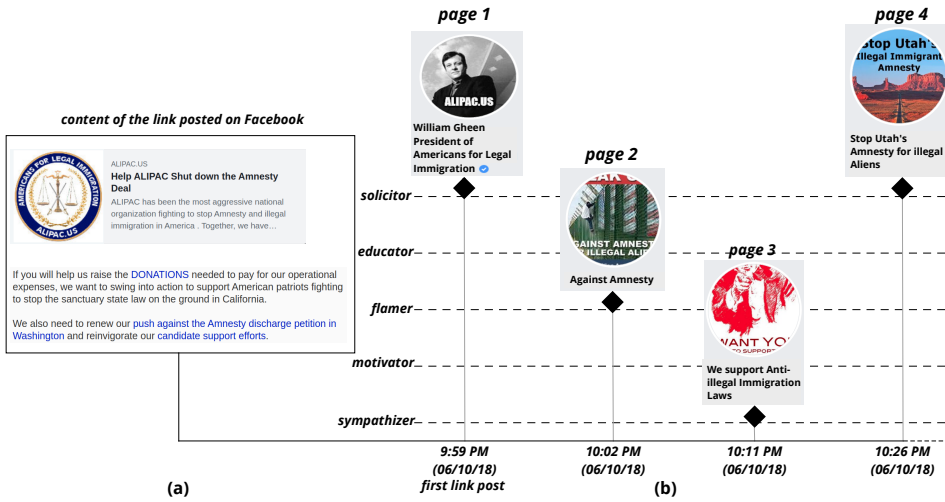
content of the link posted on Facebook

AMERICANS FOR LEGAL IMMIGRATION
ALIPAC.US

ALIPAC.US
Help ALIPAC Shut down the Amnesty Deal
ALIPAC has been the most aggressive national organization fighting to stop Amnesty and illegal immigration in America . Today, we have...

If you will help us raise the DONATIONS needed to pay for our operational expenses, we want to swing into action to support American patriots fighting to stop the sanctuary state law on the ground in California.

We also need to renew our push against the Amnesty discharge petition in Washington and reinvigorate our candidate support efforts.

(a)

page 1
ALIPAC.US
William Gheen President of Americans for Legal Immigration

page 2
GAINST AMNEST ILLEGAL ALI
Against Amnesty

page 3
WANT YO
We support Anti-illegal Immigration Laws

page 4
Stop Utah's Illegal Immigrant Amnesty
Stop Utah's Amnesty for illegal Aliens

solicitor
educator
flamer
motivator
sympathizer

9:59 PM (06/10/18) first link post
10:02 PM (06/10/18)
10:11 PM (06/10/18)
10:26 PM (06/10/18)

(b)